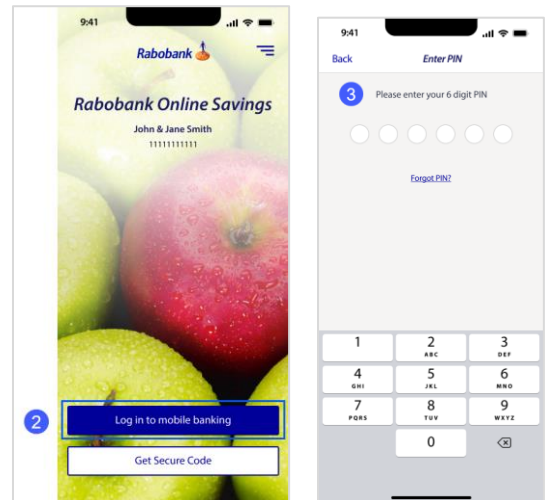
9:41

Rabobank

Rabobank Online Savings

John & Jane Smith

11111111111

2

Log in to mobile banking

Get Secure Code

9:41

Back

Enter PIN

3

Please enter your 6 digit PIN

Forgot PIN?

1

2
ABC

3
DEF

4
GHI

5
JKL

6
MNO

7
PQRS

8
TUV

9
WXYZ

0